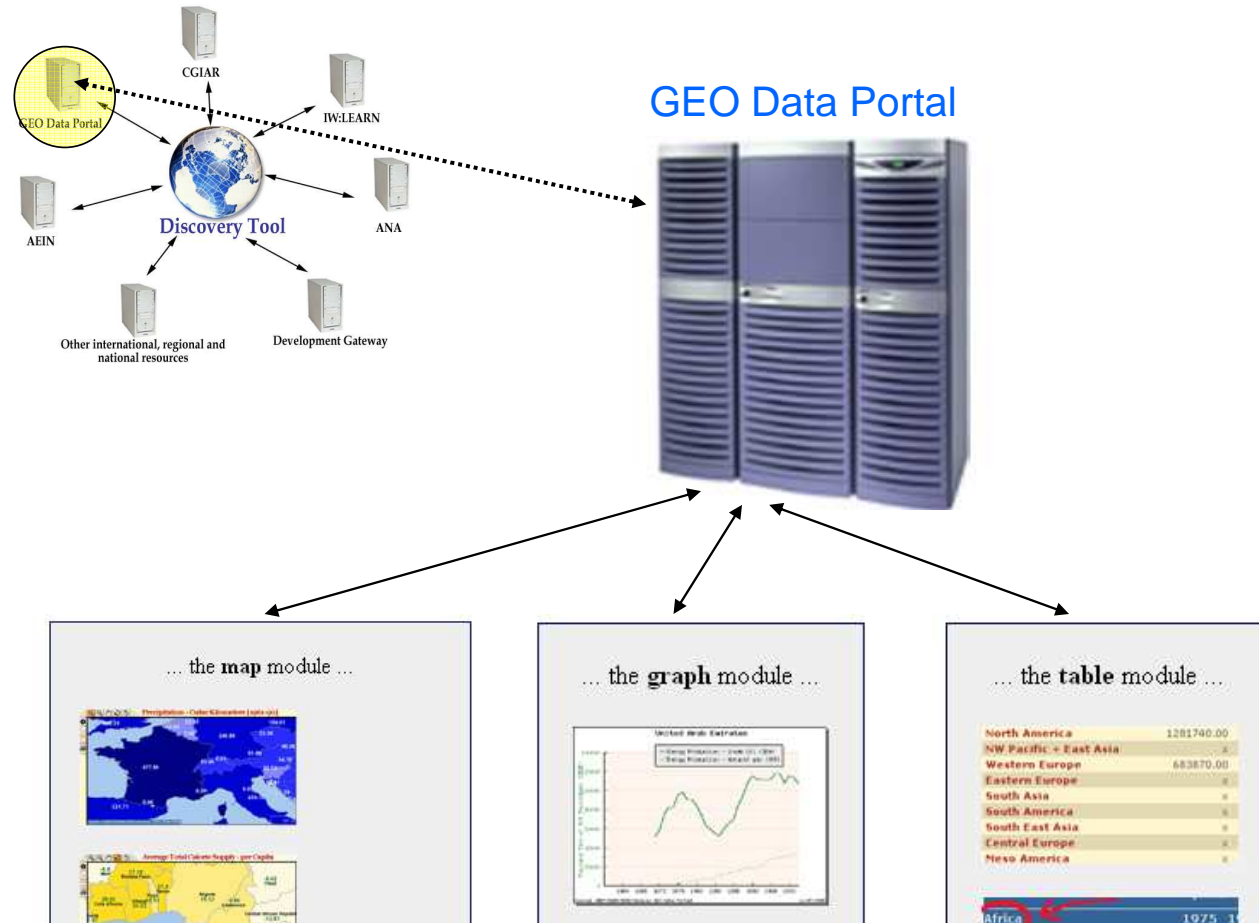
CGIAR

GEO Data Portal

IW:LEARN

Discovery Tool

AEIN

ANA

Other international, regional and national resources

Development Gateway

GEO Data Portal

... the **map** module ...

Precipitation - Cubic Kilometers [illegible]

Average Total Calorie Supply - per Capita

... the **graph** module ...

United Arab Emirates

... the **table** module ...

| North America | 1281740.00 |
|---|---|
| NW Pacific + East Asia | x |
| Western Europe | 683870.00 |
| Eastern Europe | x |
| South Asia | x |
| South America | x |
| South East Asia | x |
| Central Europe | x |
| Meso America | x |

Africa 1975 1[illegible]